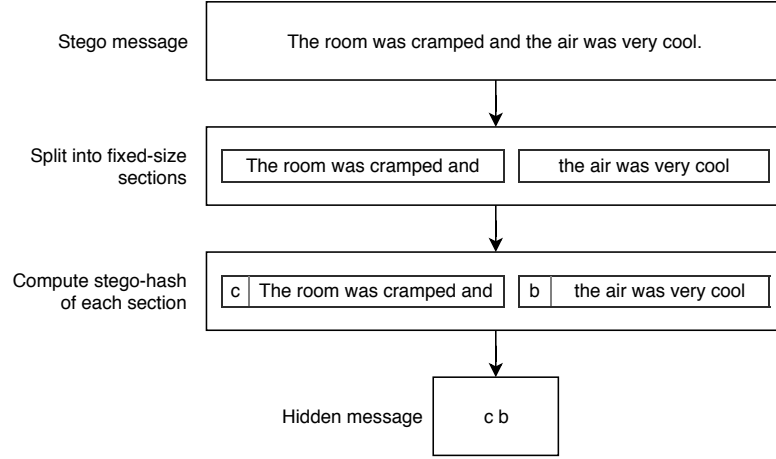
Stego message

The room was cramped and the air was very cool.

Split into fixed-size sections

The room was cramped and

the air was very cool

Compute stego-hash of each section

c | The room was cramped and

b | the air was very cool

Hidden message

c b